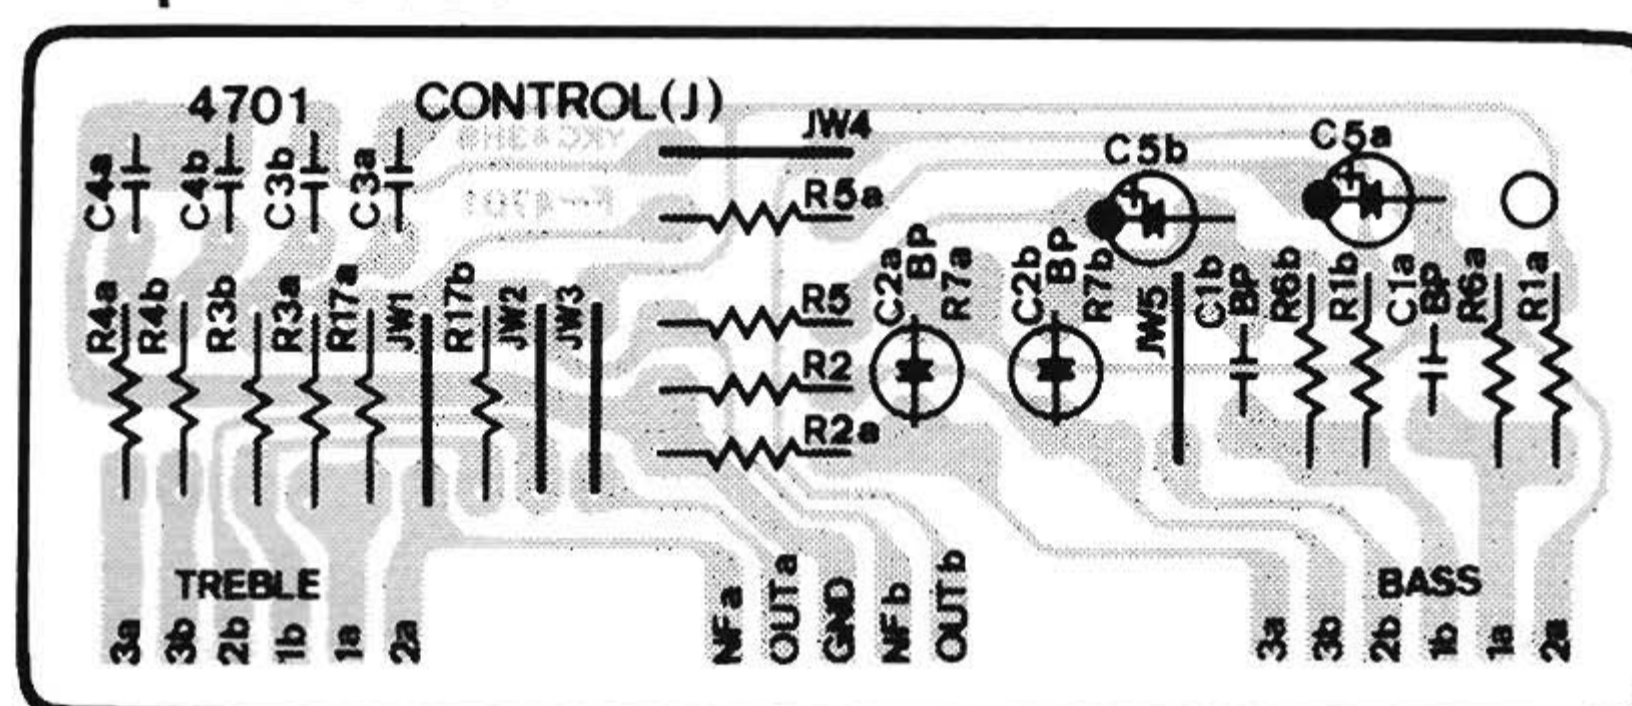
4701 CONTROL(J)

JW4

C4a C4b C3b C3a

R5a

C5b C5a

R4a R4b R3b R3a R17a JW1 R17b JW2 JW3

R5 R2 R2a

C2a BP R7a C2b BP R7b JW5 C1b BP R6b R1b C1a BP R6a R1a

TREBLE
3a 3b 2b 1b 1a 2a

NFa OUTa GND NFb OUTb

BASS
3a 3b 2b 1b 1a 2a